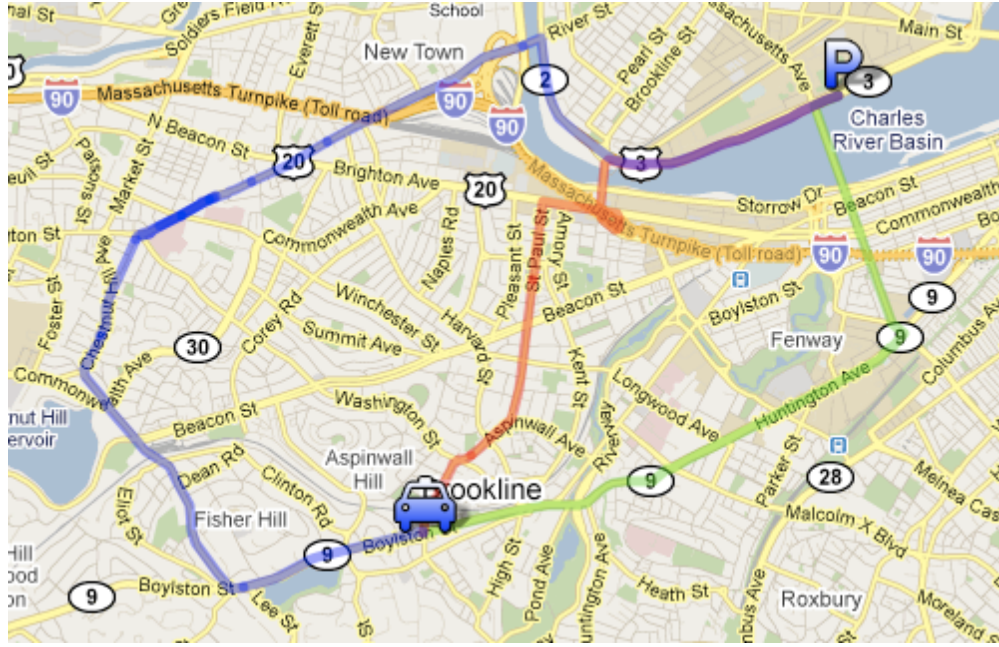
al St
Soldiers Field R
Everett St
School
River St
Massachusetts Ave
Main St
New Town
Pearl St
Brookline St
2
P
3
90
Massachusetts Turnpike (Toll road)
90
90
Charles River Basin
N Beacon St
20
3
Brighton Ave
20
Massachusetts Turnpike (Toll road)
Storrow Dr
Beacon St
Commonwealth
Market St
Commonwealth Ave
Naples Rd
Pleasant St
St Paul St
Amory St
90
90
Chestnut Hill Ave
Winchester St
Beacon St
Boylston St
9
Summit Ave
Harvard St
Kent St
Fenway
9
30
Corey Rd
Commonwealth Ave
Washington St
Longwood Ave
Huntington Ave
Columbus Ave
Beacon St
Aspinwall Ave
Riverway
Dean Rd
Aspinwall Hill
Clinton Rd
Brookline
9
28
Parker St
Melnea Cas
Fisher Hill
Malcolm X Blvd
9
Boylston St
High St
Pond Ave
Huntington Ave
Heath St
Boylston St
9
Lee St
Roxbury
Moreland